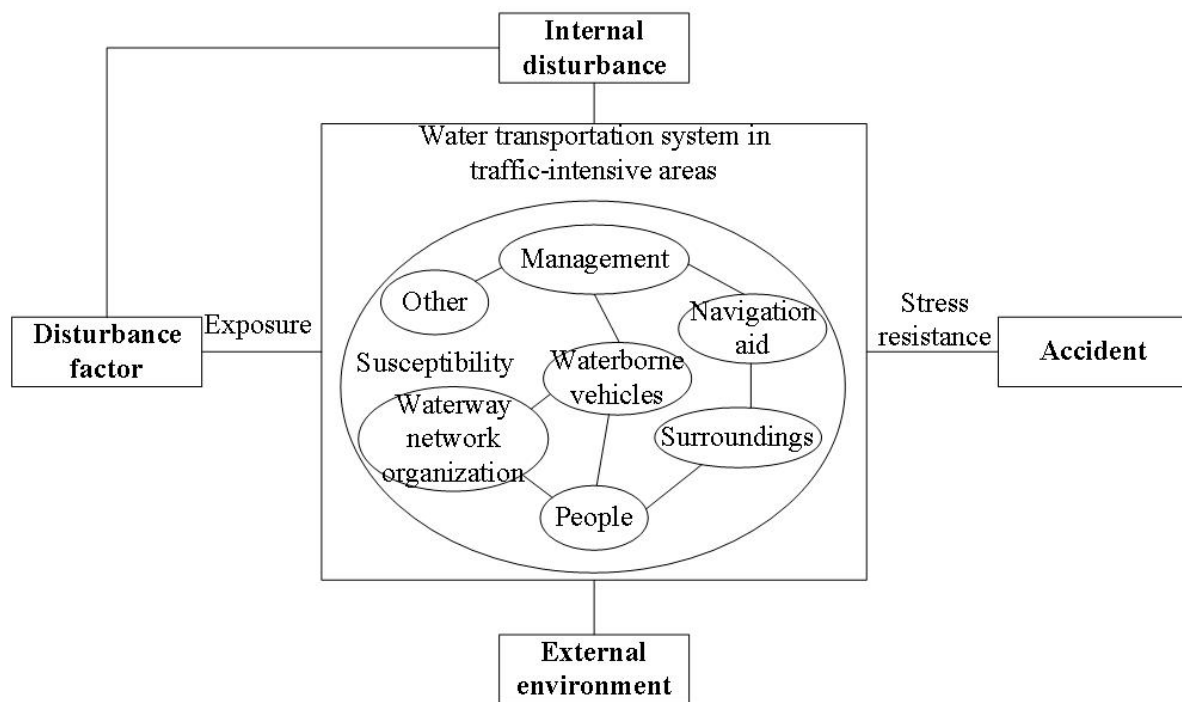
Internal disturbance

Water transportation system in traffic-intensive areas

Management

Other

Navigation aid

Susceptibility

Waterborne vehicles

Waterway network organization

Surroundings

People

Disturbance factor

Exposure

Stress resistance

Accident

External environment